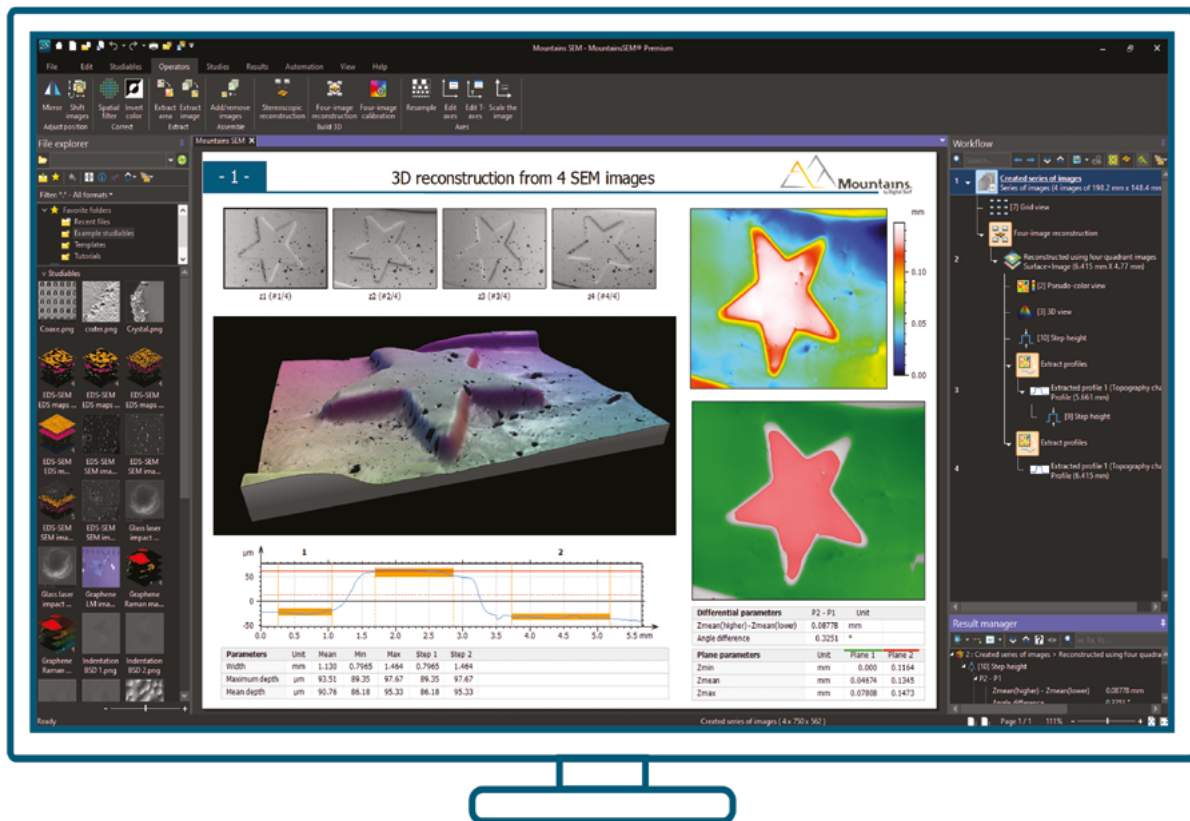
Mountains SEM - MountainsSEM® Premium

File Edit Studiables Operators Studies Results Automation View Help

Mirror Shift images Adjust position
Spatial filter Invert color Correct
Extract area Extract image Extract
Add/remove images Assemble
Stereoscopic reconstruction Four-image reconstruction Four-image calibration Build 3D
Resample Edit axes Edit T-axes Scale the image Axes

File explorer
Filter: *.* All formats
Favorite folders
Recent files
Example studiables
Templates
Tutorials

Studiables
Coaxe.png crater.png Crystal.png
EDS-SEM EDS maps ... EDS-SEM EDS maps ... EDS-SEM EDS maps ...
EDS-SEM EDS m... EDS-SEM SEM ima... EDS-SEM SEM ima...
EDS-SEM SEM ima... EDS-SEM SEM im... Glass laser impact ...
Glass laser impact ... Graphene LM ima... Graphene Raman ma...
Graphene Raman ... Indentation BSD 1.png Indentation BSD 2.png

Mountains SEM

- 1 -
3D reconstruction from 4 SEM images
Mountains

#1 (#1/4) #2 (#2/4) #3 (#3/4) #4 (#4/4)

mm
0.10
0.05
0.00

µm
1 2
50
0
-50
-100
0.0 0.5 1.0 1.5 2.0 2.5 3.0 3.5 4.0 4.5 5.0 5.5 mm

| Parameters | Unit | Mean | Min | Max | Step 1 | Step 2 |
|---|---|---|---|---|---|---|
| Width | mm | 1.130 | 0.7965 | 1.464 | 0.7965 | 1.464 |
| Maximum depth | µm | 93.51 | 89.35 | 97.67 | 89.35 | 97.67 |
| Mean depth | µm | 90.76 | 86.18 | 95.33 | 86.18 | 95.33 |

| Differential parameters | P2 - P1 | Unit |
|---|---|---|
| Zmean(higher)-Zmean(lower) | 0.08778 | mm |
| Angle difference | 0.3251 | ° |

| Plane parameters | Unit | Plane 1 | Plane 2 |
|---|---|---|---|
| Zmin | mm | 0.000 | 0.1164 |
| Zmean | mm | 0.04674 | 0.1345 |
| Zmax | mm | 0.07808 | 0.1473 |

Workflow
1 Created series of images Series of images (4 images of 198.2 mm x 148.4 m
[7] Grid view
Four-image reconstruction
2 Reconstructed using four quadrant images Surface=Image (6.415 mm X 4.77 mm)
[2] Pseudo-color view
[3] 3D view
[10] Step height
Extract profiles
3 Extracted profile 1 (Topography ch Profile (5.661 mm)
[9] Step height
Extract profiles
4 Extracted profile 1 (Topography ch Profile (6.415 mm)

Result manager
2 : Created series of images > Reconstructed using four quadra
[10] Step height
P2 - P1
Zmean(higher) - Zmean(lower) 0.08778 mm

Ready
Created series of images ( 4 x 750 x 562 )
Page 1 / 1 111%